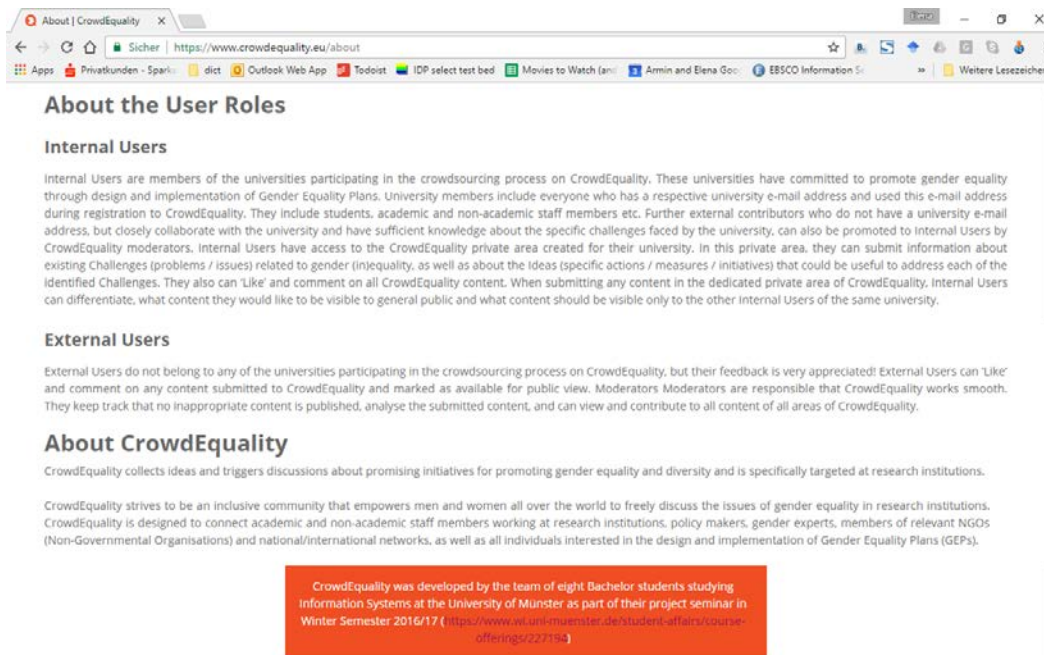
About | CrowdEquality ×

Elena

Sicher | https://www.crowdequality.eu/about

Apps Privatkunden - Spark dict Outlook Web App Todoist IDP select test bed Movies to Watch (and Armin and Elena Goo EBSCO Information S » Weitere Lesezeichen

About the User Roles

Internal Users

Internal Users are members of the universities participating in the crowdsourcing process on CrowdEquality. These universities have committed to promote gender equality through design and implementation of Gender Equality Plans. University members include everyone who has a respective university e-mail address and used this e-mail address during registration to CrowdEquality. They include students, academic and non-academic staff members etc. Further external contributors who do not have a university e-mail address, but closely collaborate with the university and have sufficient knowledge about the specific challenges faced by the university, can also be promoted to Internal Users by CrowdEquality moderators. Internal Users have access to the CrowdEquality private area created for their university. In this private area, they can submit information about existing Challenges (problems / issues) related to gender (in)equality, as well as about the Ideas (specific actions / measures / initiatives) that could be useful to address each of the identified Challenges. They also can 'Like' and comment on all CrowdEquality content. When submitting any content in the dedicated private area of CrowdEquality, Internal Users can differentiate, what content they would like to be visible to general public and what content should be visible only to the other Internal Users of the same university.

External Users

External Users do not belong to any of the universities participating in the crowdsourcing process on CrowdEquality, but their feedback is very appreciated! External Users can 'Like' and comment on any content submitted to CrowdEquality and marked as available for public view. Moderators Moderators are responsible that CrowdEquality works smooth. They keep track that no inappropriate content is published, analyse the submitted content, and can view and contribute to all content of all areas of CrowdEquality.

About CrowdEquality

CrowdEquality collects ideas and triggers discussions about promising initiatives for promoting gender equality and diversity and is specifically targeted at research institutions.

CrowdEquality strives to be an inclusive community that empowers men and women all over the world to freely discuss the issues of gender equality in research institutions. CrowdEquality is designed to connect academic and non-academic staff members working at research institutions, policy makers, gender experts, members of relevant NGOs (Non-Governmental Organisations) and national/international networks, as well as all individuals interested in the design and implementation of Gender Equality Plans (GEPs).

CrowdEquality was developed by the team of eight Bachelor students studying Information Systems at the University of Münster as part of their project seminar in Winter Semester 2016/17 ( https://www.wi.uni-muenster.de/student-affairs/course-offerings/227194)